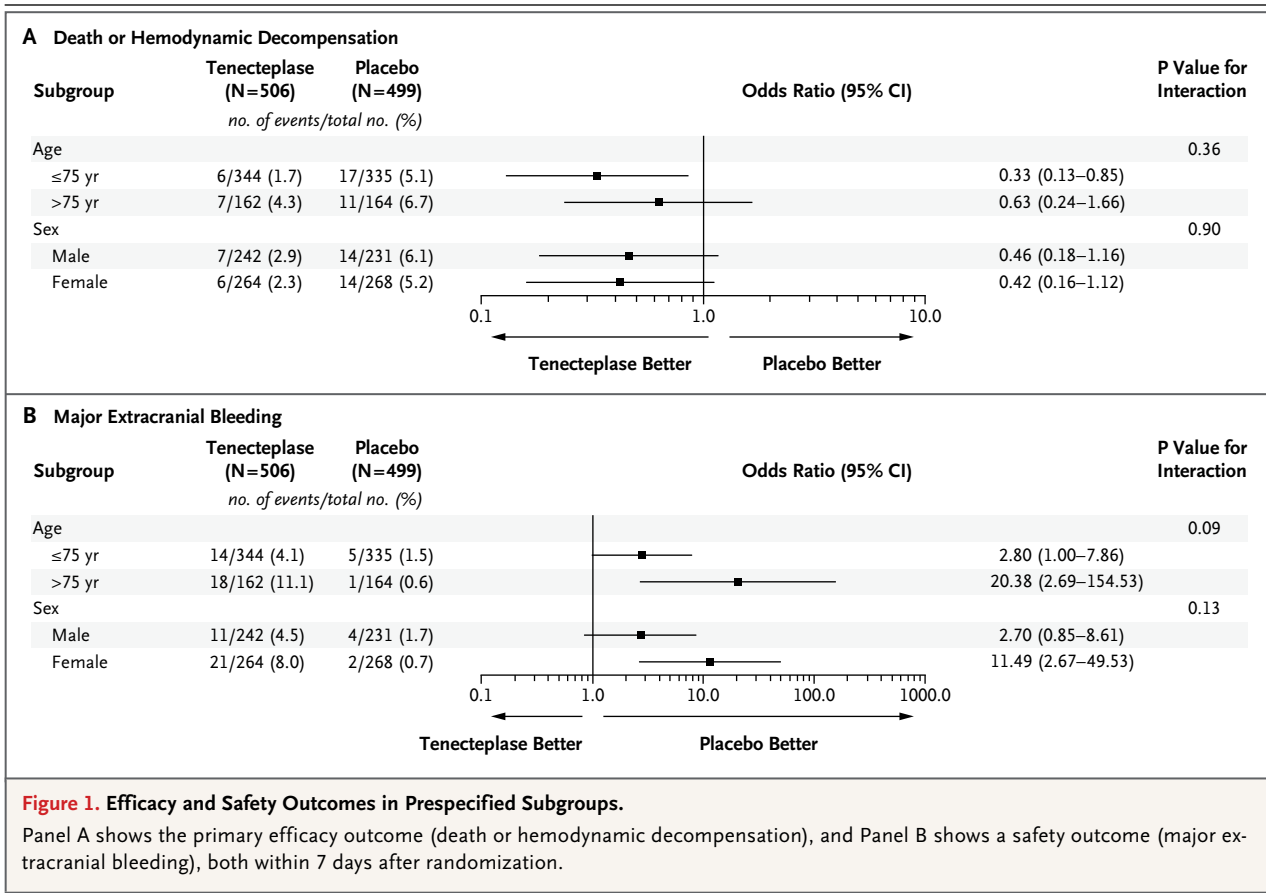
**A** Death or Hemodynamic Decompensation

| Subgroup | Tenecteplase (N=506) | Placebo (N=499) | Odds Ratio (95% CI) | P Value for Interaction |
|---|---|---|---|---|
| | no. of events/total no. (%) | | | |
| Age | | | | 0.36 |
| ≤75 yr | 6/344 (1.7) | 17/335 (5.1) | 0.33 (0.13–0.85) | |
| >75 yr | 7/162 (4.3) | 11/164 (6.7) | 0.63 (0.24–1.66) | |
| Sex | | | | 0.90 |
| Male | 7/242 (2.9) | 14/231 (6.1) | 0.46 (0.18–1.16) | |
| Female | 6/264 (2.3) | 14/268 (5.2) | 0.42 (0.16–1.12) | |

0.1 1.0 10.0

Tenecteplase Better Placebo Better

**B** Major Extracranial Bleeding

| Subgroup | Tenecteplase (N=506) | Placebo (N=499) | Odds Ratio (95% CI) | P Value for Interaction |
|---|---|---|---|---|
| | no. of events/total no. (%) | | | |
| Age | | | | 0.09 |
| ≤75 yr | 14/344 (4.1) | 5/335 (1.5) | 2.80 (1.00–7.86) | |
| >75 yr | 18/162 (11.1) | 1/164 (0.6) | 20.38 (2.69–154.53) | |
| Sex | | | | 0.13 |
| Male | 11/242 (4.5) | 4/231 (1.7) | 2.70 (0.85–8.61) | |
| Female | 21/264 (8.0) | 2/268 (0.7) | 11.49 (2.67–49.53) | |

0.1 1.0 10.0 100.0 1000.0

Tenecteplase Better Placebo Better

**Figure 1. Efficacy and Safety Outcomes in Prespecified Subgroups.**

Panel A shows the primary efficacy outcome (death or hemodynamic decompensation), and Panel B shows a safety outcome (major extracranial bleeding), both within 7 days after randomization.